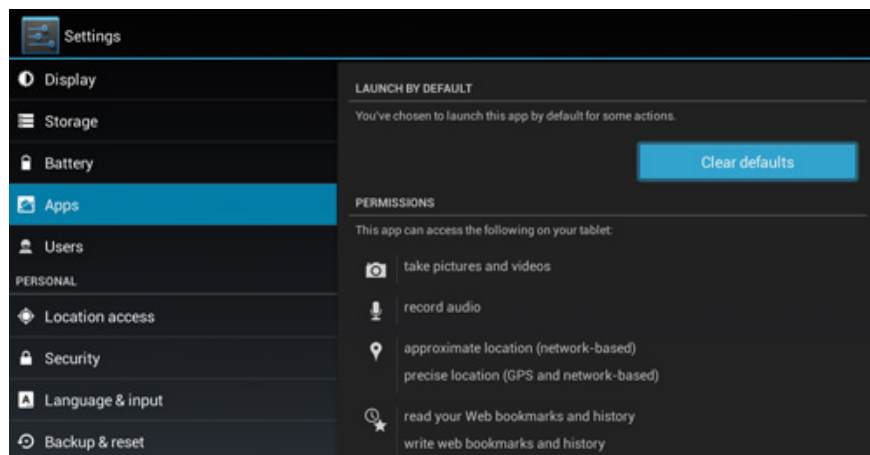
Settings

Display
Storage
Battery
Apps
Users
PERSONAL
Location access
Security
Language & input
Backup & reset

LAUNCH BY DEFAULT
You've chosen to launch this app by default for some actions.
Clear defaults

PERMISSIONS
This app can access the following on your tablet:
take pictures and videos
record audio
approximate location (network-based)
precise location (GPS and network-based)
read your Web bookmarks and history
write web bookmarks and history